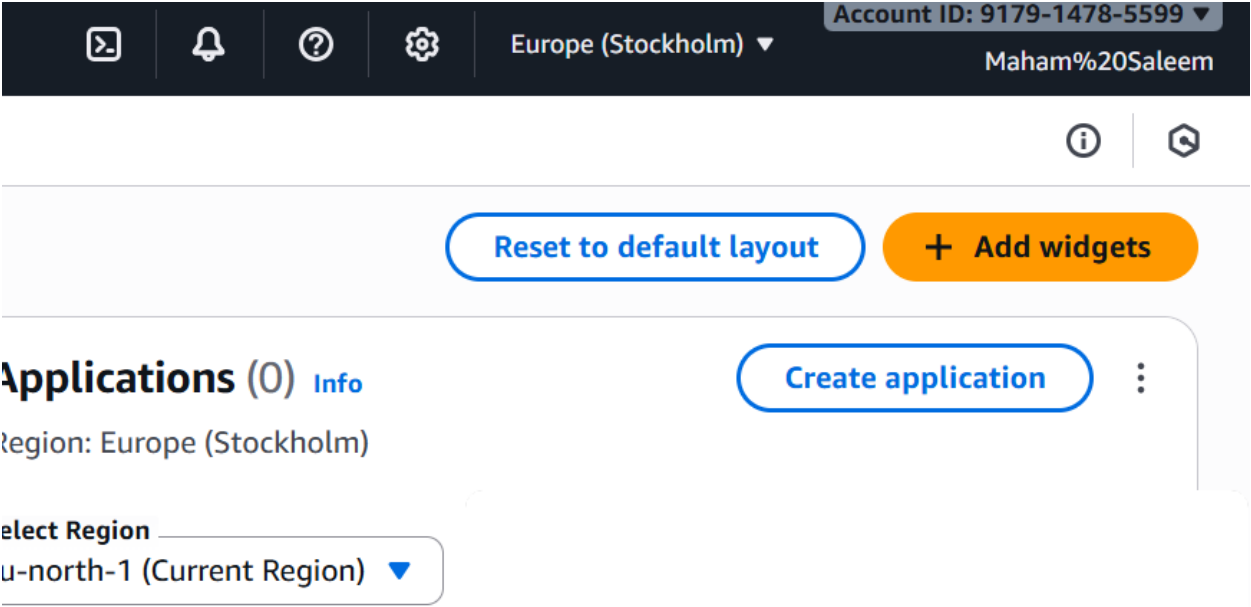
Account ID: 9179-1478-5599 ▼

Europe (Stockholm) ▼

Maham%20Saleem

Reset to default layout

+ Add widgets

Applications (0) Info

Create application

Region: Europe (Stockholm)

elect Region

u-north-1 (Current Region)